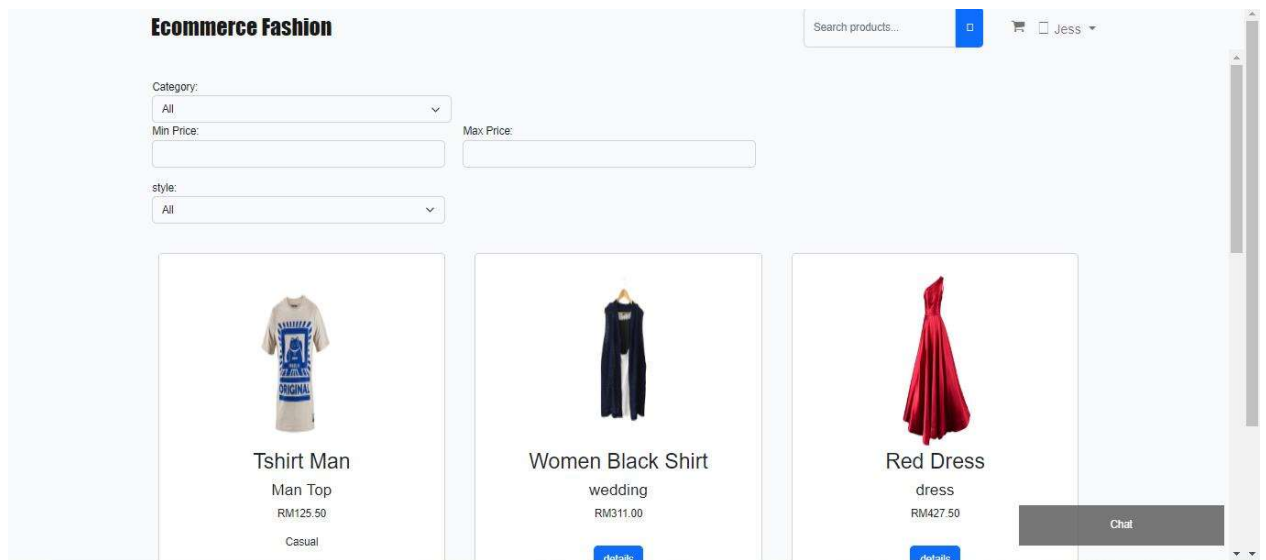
Ecommerce Fashion

Search products...

Jess

Category:

All

Min Price:

Max Price:

style:

All

ORIGINAL

Tshirt Man

Man Top

RM125.50

Casual

Women Black Shirt

wedding

RM311.00

details

Red Dress

dress

RM427.50

details

Chat